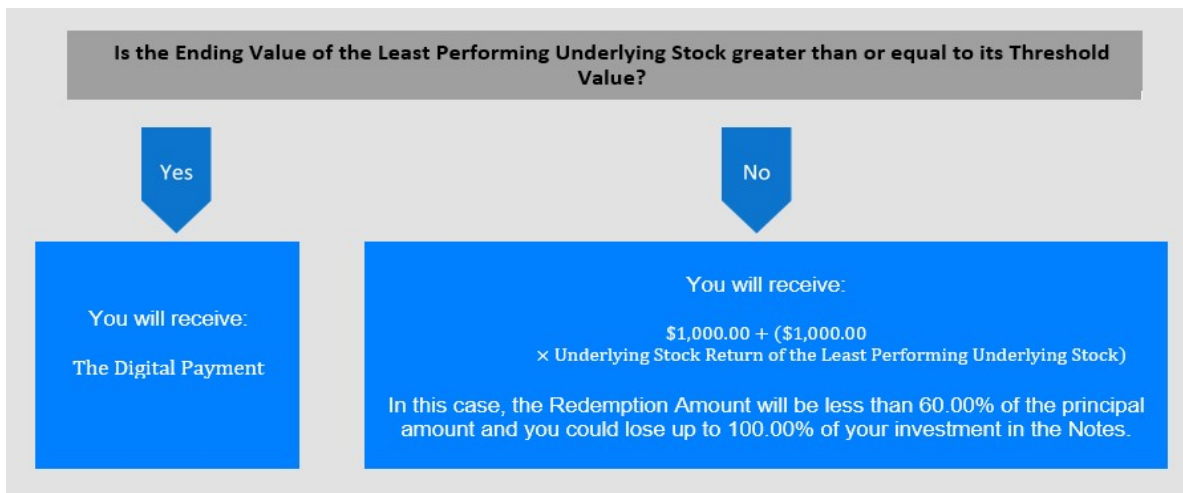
Is the Ending Value of the Least Performing Underlying Stock greater than or equal to its Threshold Value?

Yes

No

You will receive:

The Digital Payment

You will receive:

$\$1,000.00 + (\$1,000.00 \times \text{Underlying Stock Return of the Least Performing Underlying Stock})$

In this case, the Redemption Amount will be less than 60.00% of the principal amount and you could lose up to 100.00% of your investment in the Notes.